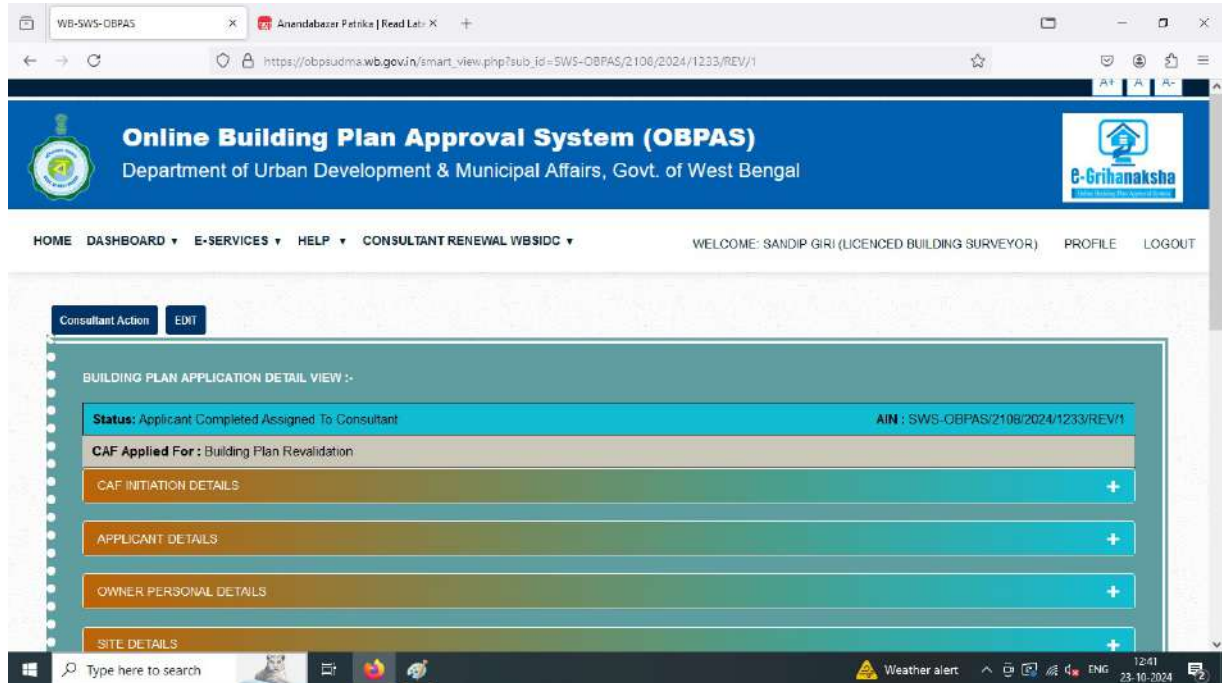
WB-SWS-OBPAS ×
Anandabazar Patrika | Read Late ×
+

https://obpsudma.wb.gov.in/smart_view.php?sub_id=SWS-OBPAS/2108/2024/1233/REV/1

A+ A A-

Online Building Plan Approval System (OBPAS)
Department of Urban Development & Municipal Affairs, Govt. of West Bengal

e-Grihanaksha

HOME DASHBOARD ▾ E-SERVICES ▾ HELP ▾ CONSULTANT RENEWAL WBSIDC ▾
WELCOME: SANDIP GIRI (LICENCED BUILDING SURVEYOR) PROFILE LOGOUT

Consultant Action EDIT

BUILDING PLAN APPLICATION DETAIL VIEW :-

Status: Applicant Completed Assigned To Consultant
AIN : SWS-OBPAS/2108/2024/1233/REV/1

CAF Applied For : Building Plan Revalidation

CAF INITIATION DETAILS +

APPLICANT DETAILS +

OWNER PERSONAL DETAILS +

SITE DETAILS +

Type here to search
Weather alert
ENG
12:41
23-10-2024